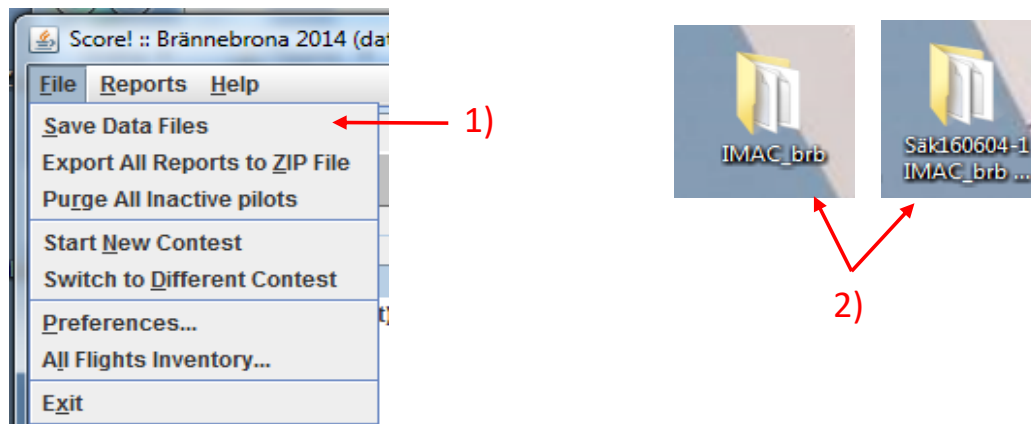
Score! :: Brännebrona 2014 (dat

File Reports Help

Save Data Files
Export All Reports to ZIP File
Purge All Inactive pilots
Start New Contest
Switch to Different Contest
Preferences...
All Flights Inventory...
Exit

1)

IMAC_brb

Säk160604-1
IMAC_brb ...

2)